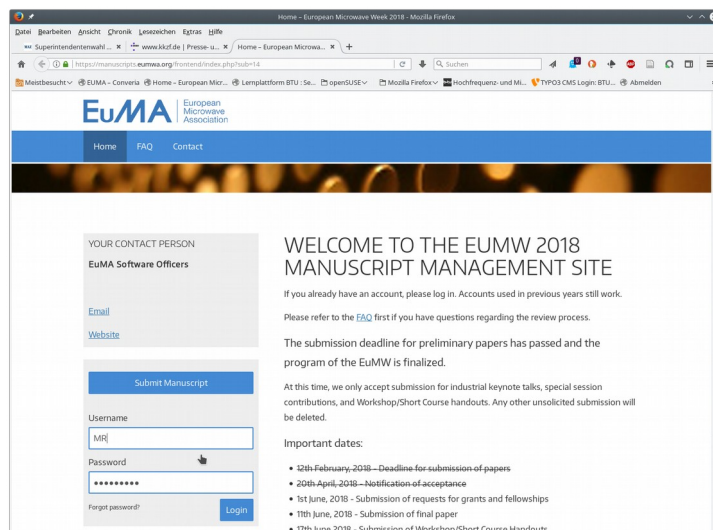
Home – European Microwave Week 2018 - Mozilla Firefox

Datei Bearbeiten Ansicht Chronik Lesezeichen Extras Hilfe

Superintendentenwahl ... × www.kkzf.de | Presse- u... × Home – European Microwa... × +

https://manuscripts.eumwa.org/frontend/index.php?sub=14

Suchen

Meistbesucht EUMA – Converia Home – European Micr... Lernplattform BTU : Se... openSUSE Mozilla Firefox Hochfrequenz- und Mi... TYPO3 CMS Login: BTU... Abmelden

EuMA European Microwave Association

Home FAQ Contact

YOUR CONTACT PERSON

EuMA Software Officers

Email

Website

Submit Manuscript

Username

MR

Password

•••••••••

Forgot password?

Login

WELCOME TO THE EUMW 2018 MANUSCRIPT MANAGEMENT SITE

If you already have an account, please log in. Accounts used in previous years still work.

Please refer to the FAQ first if you have questions regarding the review process.

The submission deadline for preliminary papers has passed and the program of the EuMW is finalized.

At this time, we only accept submission for industrial keynote talks, special session contributions, and Workshop/Short Course handouts. Any other unsolicited submission will be deleted.

Important dates:

• 12th February, 2018 – Deadline for submission of papers
• 20th April, 2018 – Notification of acceptance
• 1st June, 2018 - Submission of requests for grants and fellowships
• 11th June, 2018 - Submission of final paper
• 17th June 2018 - Submission of Workshop/Short Course Handouts